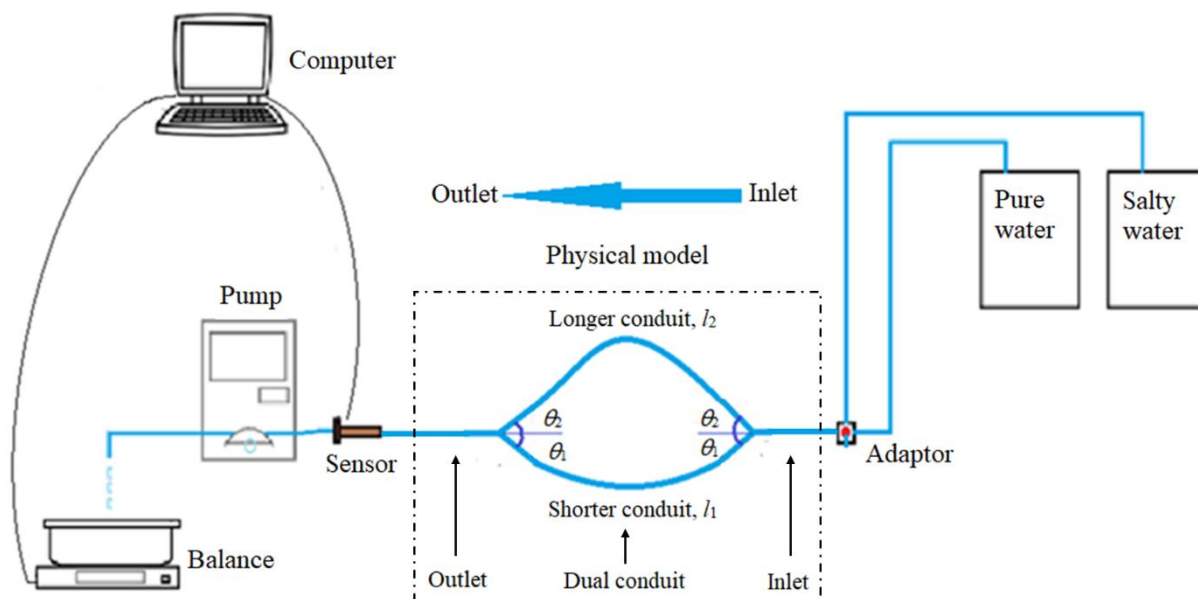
Computer

Outlet Inlet

Physical model

Pure water

Salty water

Pump

Longer conduit, $l_2$

$\theta_2$
$\theta_1$

$\theta_2$
$\theta_1$

Sensor

Adaptor

Shorter conduit, $l_1$

Balance

Outlet

Dual conduit

Inlet